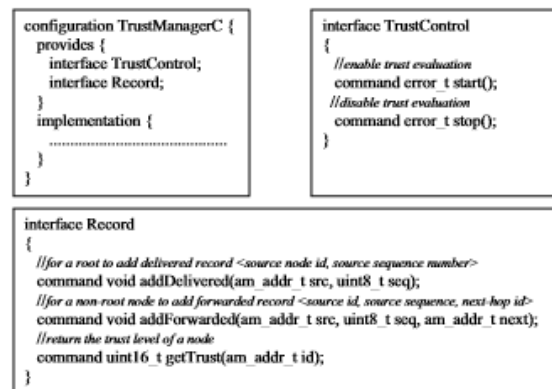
configuration TrustManagerC {
provides {
interface TrustControl;
interface Record;
}
implementation {
......................................................
}
}

interface TrustControl
{
//enable trust evaluation
command error_t start();
//disable trust evaluation
command error_t stop();
}

interface Record
{
//for a root to add delivered record <source node id, source sequence number>
command void addDelivered(am_addr_t src, uint8_t seq);
//for a non-root node to add forwarded record <source id, source sequence, next-hop id>
command void addForwarded(am_addr_t src, uint8_t seq, am_addr_t next);
//return the trust level of a node
command uint16_t getTrust(am_addr_t id);
}